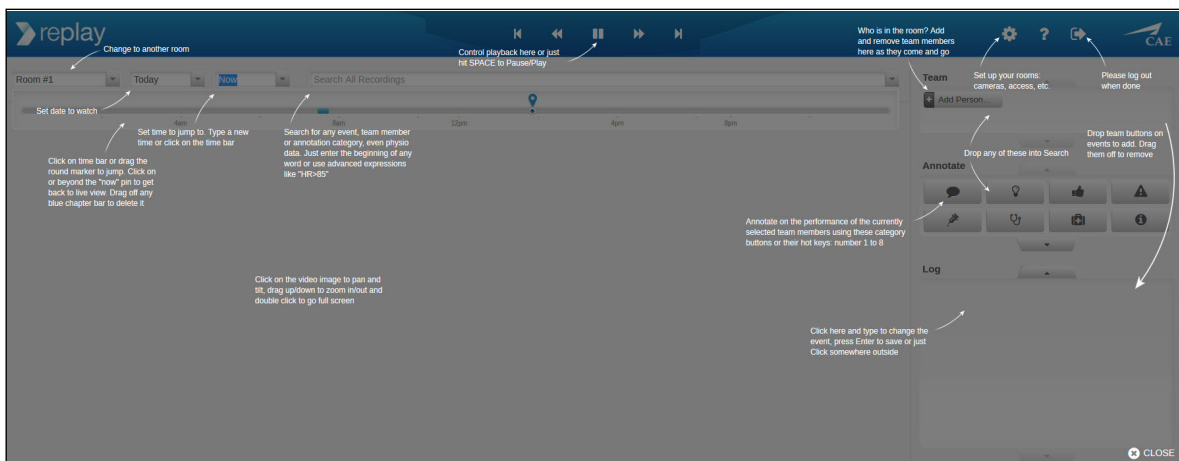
replay

Change to another room

Control playback here or just hit SPACE to Pause/Play

Who is in the room? Add and remove team members here as they come and go

Set up your rooms: cameras, access, etc.

Please log out when done

CAE

Room #1

Today

Now

Search All Recordings

Team

Add Person...

Set date to watch

4am

8am

12pm

4pm

8pm

Set time to jump to. Type a new time or click on the time bar

Search for any event, team member or annotation category, even physio data. Just enter the beginning of any word or use advanced expressions like "HR>85"

Drop team buttons on events to add. Drag them off to remove

Click on time bar or drag the round marker to jump. Click on or beyond the "now" pin to get back to live view. Drag off any blue chapter bar to delete it

Drop any of these into Search

Annotate

Annotate on the performance of the currently selected team members using these category buttons or their hot keys: number 1 to 8

Click on the video image to pan and tilt, drag up/down to zoom in/out and double click to go full screen

Log

Click here and type to change the event, press Enter to save or just Click somewhere outside

CLOSE